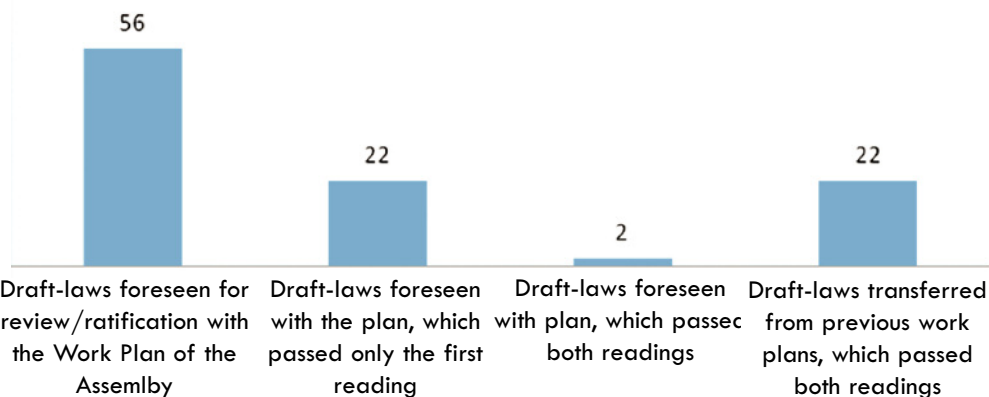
56

22

2

22

Draft-laws foreseen for review/ratification with the Work Plan of the Assemlby

Draft-laws foreseen with the plan, which passed only the first reading

Draft-laws foreseen with plan, which passec both readings

Draft-laws transferred from previous work plans, which passed both readings